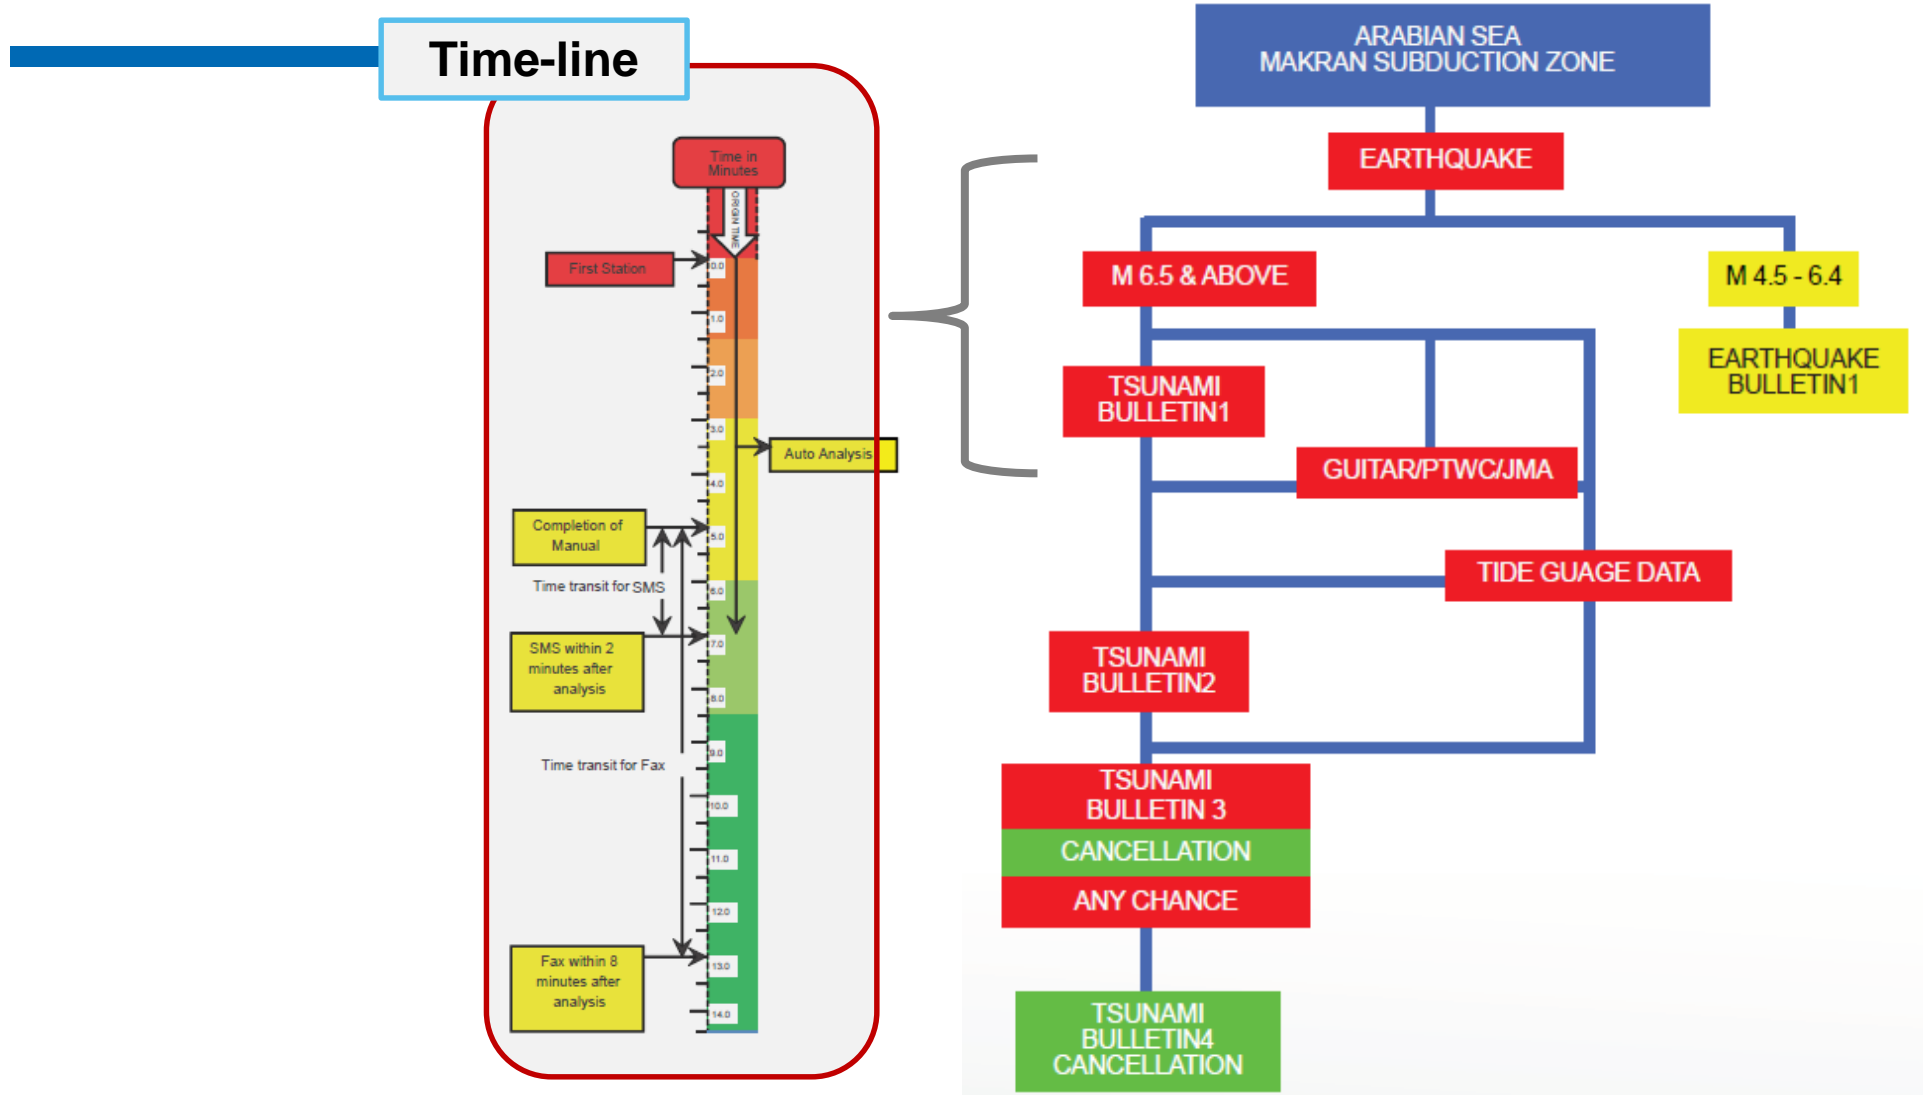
Time-line

Time in Minutes

ORIGIN TIME

First Station

0.0

1.0

2.0

3.0

Auto Analysis

4.0

Completion of Manual

5.0

Time transit for SMS

6.0

SMS within 2 minutes after analysis

7.0

8.0

9.0

Time transit for Fax

10.0

11.0

12.0

Fax within 8 minutes after analysis

13.0

14.0

ARABIAN SEA
MAKRAN SUBDUCTION ZONE

EARTHQUAKE

M 6.5 & ABOVE

M 4.5 - 6.4

EARTHQUAKE BULLETIN1

TSUNAMI BULLETIN1

GUITAR/PTWC/JMA

TIDE GUAGE DATA

TSUNAMI BULLETIN2

TSUNAMI BULLETIN 3

CANCELLATION

ANY CHANCE

TSUNAMI BULLETIN4 CANCELLATION